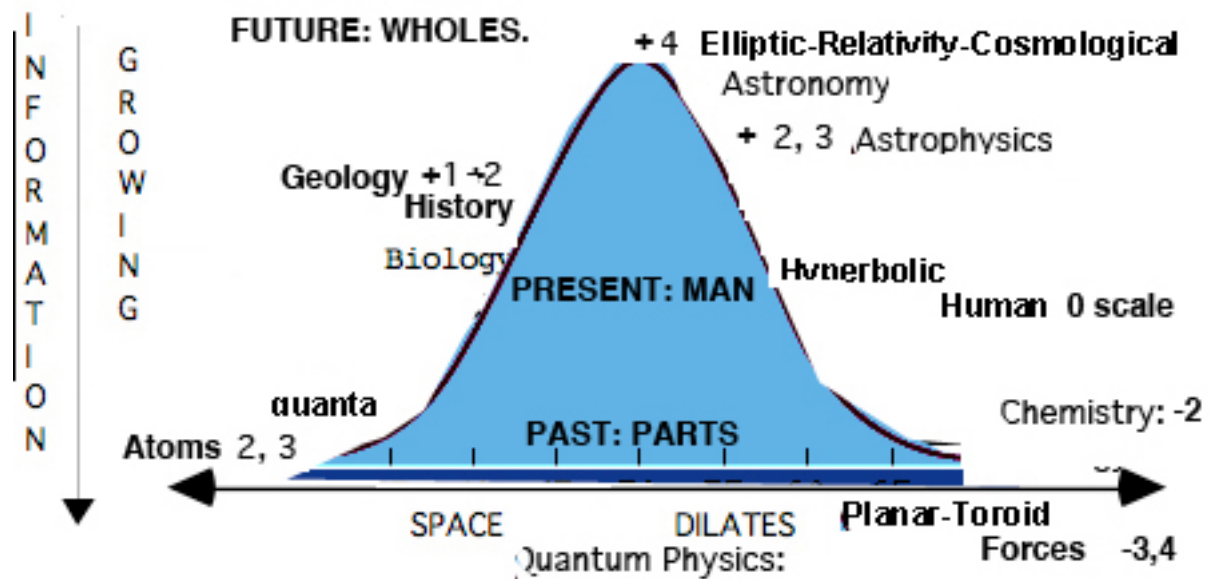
I N F O R M A T I O N

G R O W I N G

FUTURE: WHOLES.

+4 Elliptic-Relativity-Cosmological Astronomy

+ 2, 3 ,Astrophysics

Geology +1 +2 History

Biology

PRESENT: MAN

Hyperbolic

Human 0 scale

quanta

Chemistry: -2

Atoms 2, 3

PAST: PARTS

SPACE

DILATES

Planar-Toroid

Quantum Physics:

Forces -3,4